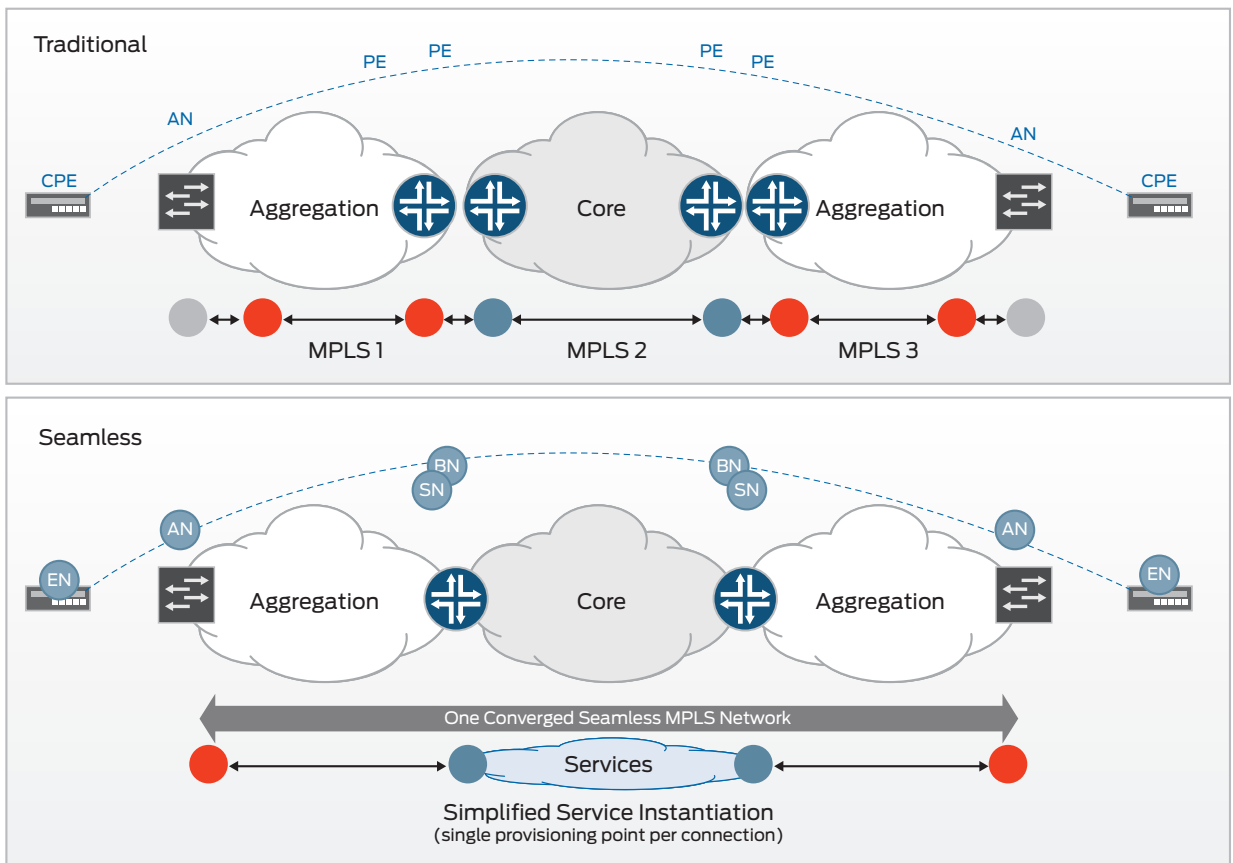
Traditional

PE PE PE PE

AN AN

CPE CPE

Aggregation Core Aggregation

MPLS 1 MPLS 2 MPLS 3

Seamless

BN SN BN SN

AN AN

EN EN

Aggregation Core Aggregation

One Converged Seamless MPLS Network

Services

Simplified Service Instantiation
(single provisioning point per connection)